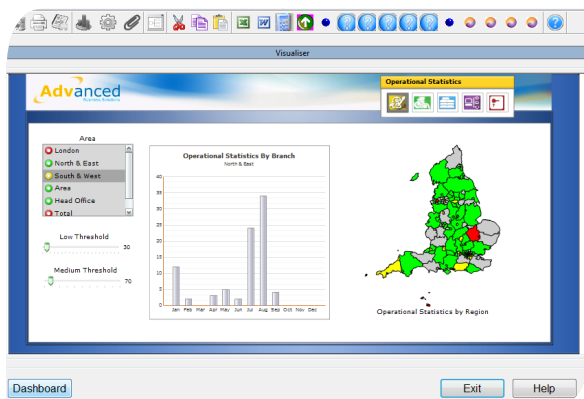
Visualiser

Advanced
Business Solutions

Operational Statistics

Area
London
North & East
South & West
Area
Head Office
Total

Low Threshold
30

Medium Threshold
70

Operational Statistics By Branch
North & East

| | |
|---|---|
| 40 | |
| 35 | |
| 30 | |
| 25 | |
| 20 | |
| 15 | |
| 10 | |
| 5 | |
| 0 | |

Jan Feb Mar Apr May Jun Jul Aug Sep Oct Nov Dec

Operational Statistics by Region

Dashboard

Exit

Help